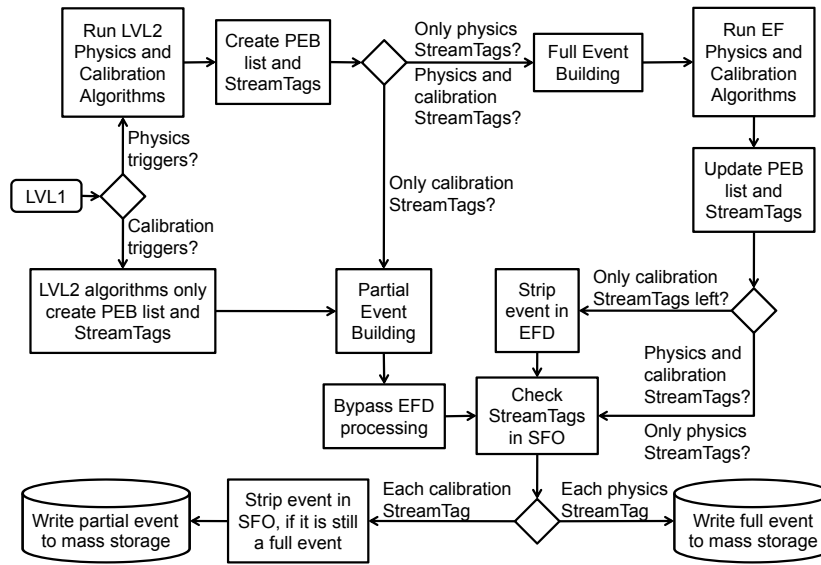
Run LVL2 Physics and Calibration Algorithms

Create PEB list and StreamTags

Only physics StreamTags?

Physics and calibration StreamTags?

Full Event Building

Run EF Physics and Calibration Algorithms

Physics triggers?

LVL1

Calibration triggers?

Only calibration StreamTags?

Update PEB list and StreamTags

LVL2 algorithms only create PEB list and StreamTags

Partial Event Building

Only calibration StreamTags left?

Strip event in EFD

Physics and calibration StreamTags?

Bypass EFD processing

Check StreamTags in SFO

Only physics StreamTags?

Write partial event to mass storage

Strip event in SFO, if it is still a full event

Each calibration StreamTag

Each physics StreamTag

Write full event to mass storage